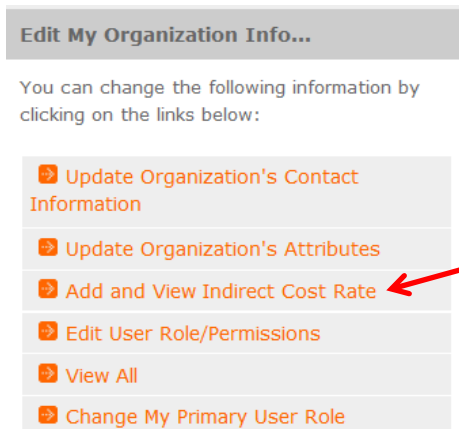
Edit My Organization Info...

You can change the following information by clicking on the links below:

Update Organization's Contact Information

Update Organization's Attributes

Add and View Indirect Cost Rate

Edit User Role/Permissions

View All

Change My Primary User Role